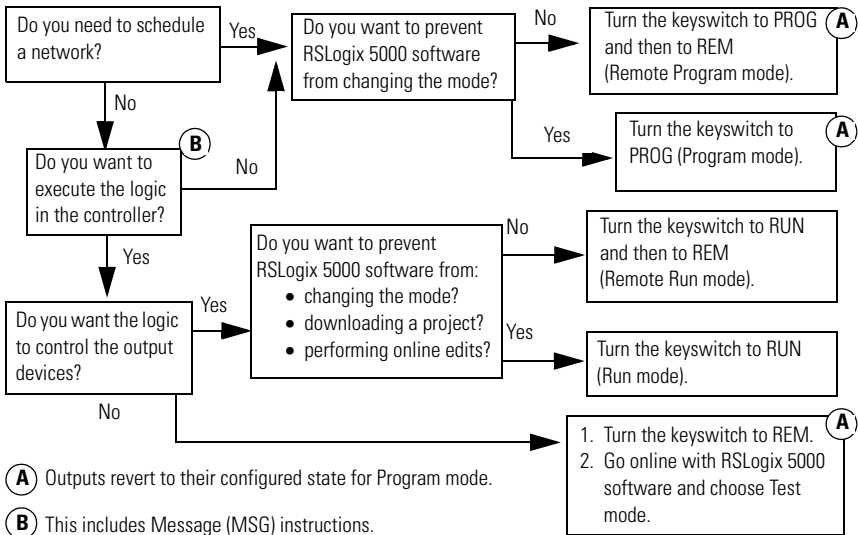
Do you need to schedule a network?

Yes

Do you want to prevent RSLogix 5000 software from changing the mode?

No

Turn the keyswitch to PROG and then to REM (Remote Program mode).

A

Yes

Turn the keyswitch to PROG (Program mode).

A

No

B

Do you want to execute the logic in the controller?

No

Yes

Do you want to prevent RSLogix 5000 software from:
• changing the mode?
• downloading a project?
• performing online edits?

No

Turn the keyswitch to RUN and then to REM (Remote Run mode).

Yes

Do you want the logic to control the output devices?

Yes

Turn the keyswitch to RUN (Run mode).

No

A

1. Turn the keyswitch to REM.
2. Go online with RSLogix 5000 software and choose Test mode.

A Outputs revert to their configured state for Program mode.

B This includes Message (MSG) instructions.